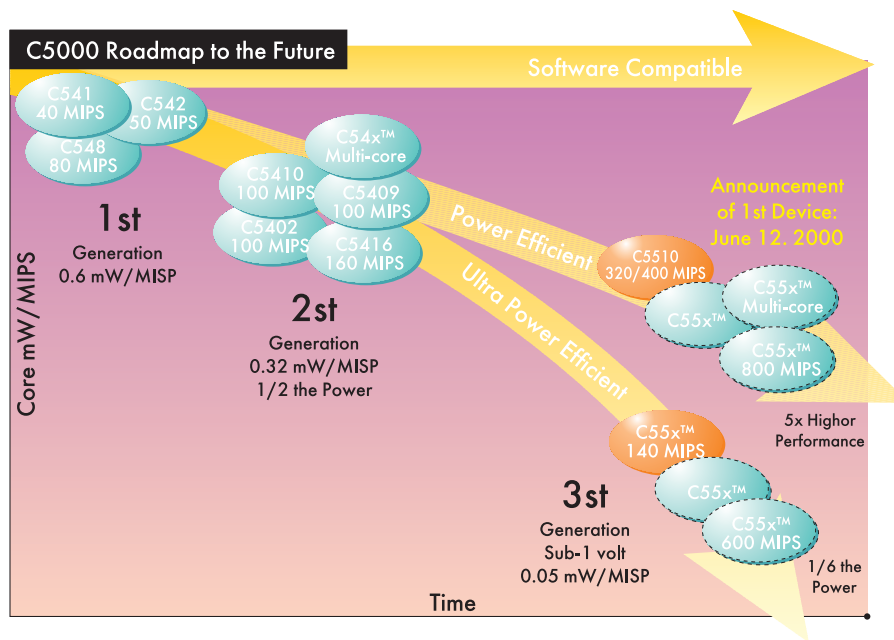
C5000 Roadmap to the Future

Software Compatible

C541
40 MIPS

C542
50 MIPS

C548
80 MIPS

1st
Generation
0.6 mW/MISP

C54x™
Multi-core

C5410
100 MIPS

C5409
100 MIPS

C5402
100 MIPS

C5416
160 MIPS

2st
Generation
0.32 mW/MISP
1/2 the Power

Power Efficient

Ultra Power Efficient

Announcement of 1st Device:
June 12. 2000

C5510
320/400 MIPS

C55x™

C55x™
Multi-core

C55x™
800 MIPS

5x Highor Performance

C55x™
140 MIPS

C55x™

C55x™
600 MIPS

3st
Generation
Sub-1 volt
0.05 mW/MISP

1/6 the Power

Core mW/MIPS

Time